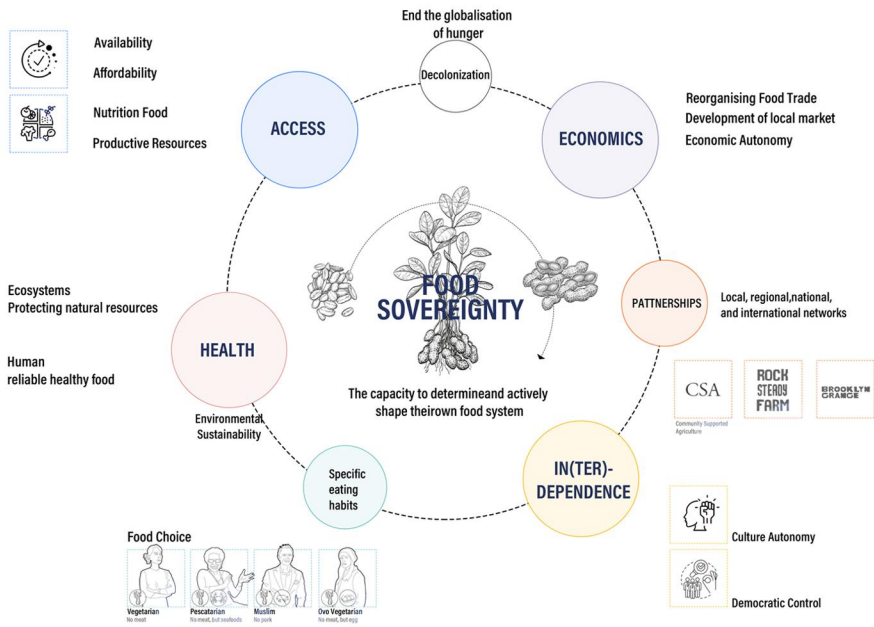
End the globalisation of hunger

Decolonization

Availability

Affordability

Nutrition Food

Productive Resources

ACCESS

ECONOMICS

Reorganising Food Trade
Development of local market
Economic Autonomy

FOOD SOVEREIGNTY

PATTNERSHIPS

Local, regional,national, and international networks

Ecosystems
Protecting natural resources

Human
reliable healthy food

HEALTH

The capacity to determineand actively shape theirown food system

CSA
Community Supported Agriculture

ROCK STEADY FARM

BROOKLYN GRANGE

Environmental Sustainability

Specific eating habits

IN(TER)-DEPENDENCE

Culture Autonomy

Democratic Control

Food Choice

Vegetarian
No meat

Pescatarian
No meat, but seafoods

Muslim
No pork

Ovo Vegetarian
No meat, but egg